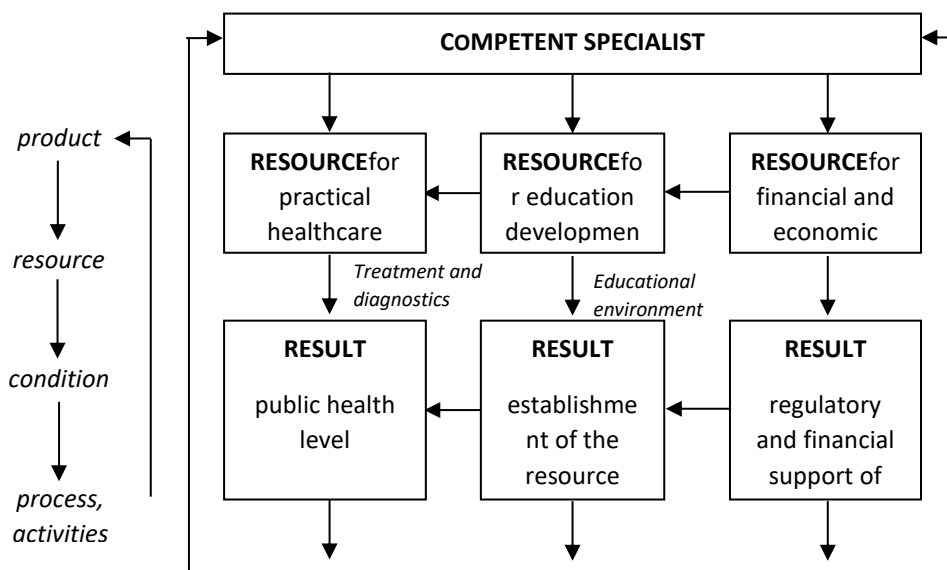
COMPETENT SPECIALIST

product

resource

condition

process, activities

RESOURCEfor practical healthcare

RESOURCEfor education developmen

RESOURCEfor financial and economic

Treatment and diagnostics

Educational environment

RESULT
public health level

RESULT
establishment of the resource

RESULT
regulatory and financial support of